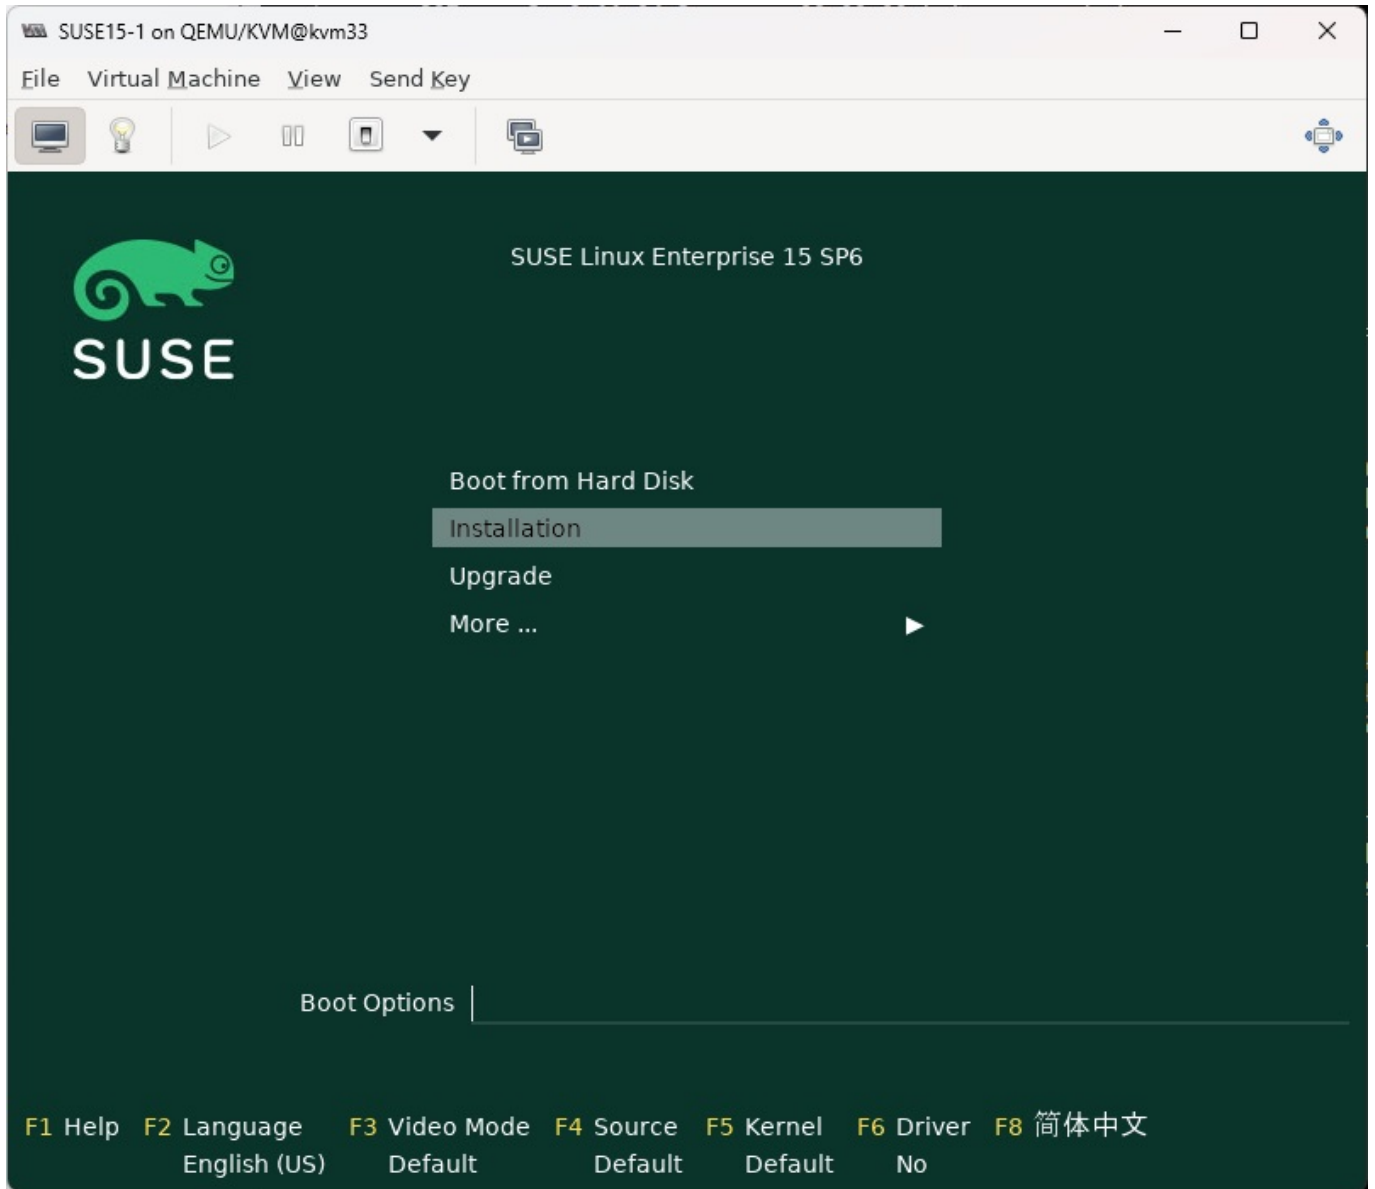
SUSE15-1 on QEMU/KVM@kvm33

File Virtual Machine View Send Key

SUSE

SUSE Linux Enterprise 15 SP6

Boot from Hard Disk
Installation
Upgrade
More ...

Boot Options

F1 Help F2 Language English (US) F3 Video Mode Default F4 Source Default F5 Kernel Default F6 Driver No F8 简体中文